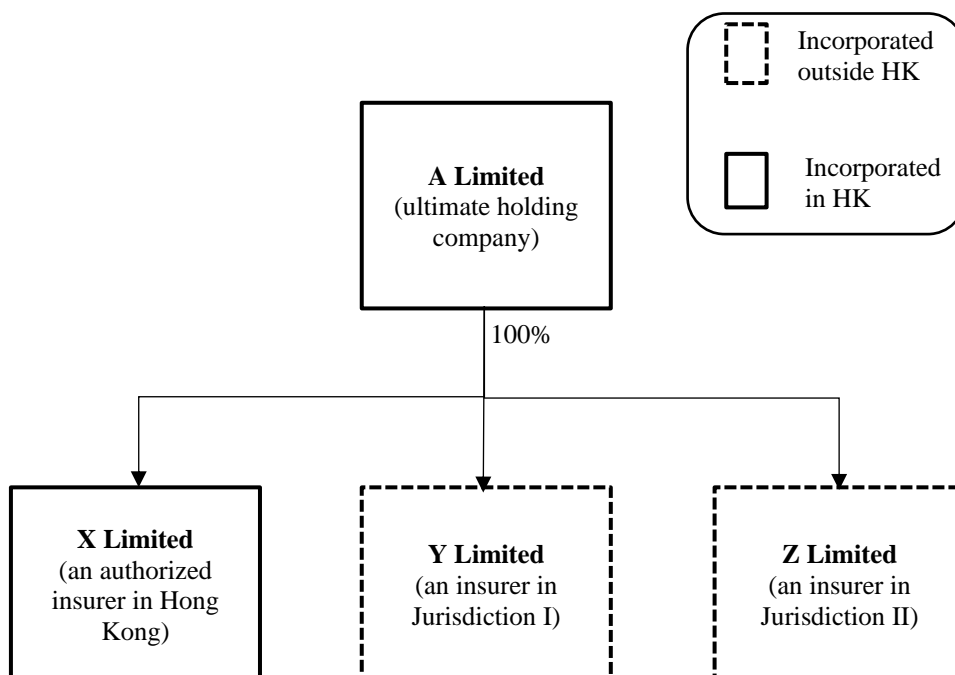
Incorporated outside HK

Incorporated in HK

**A Limited**
(ultimate holding company)

100%

**X Limited**
(an authorized insurer in Hong Kong)

**Y Limited**
(an insurer in Jurisdiction I)

**Z Limited**
(an insurer in Jurisdiction II)